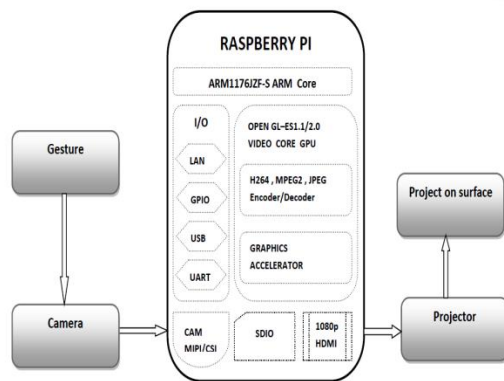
RASPBERRY PI

ARM1176JZF-S ARM Core

I/O

LAN

GPIO

USB

UART

OPEN GL–ES1.1/2.0
VIDEO CORE GPU

H264 , MPEG2 , JPEG
Encoder/Decoder

GRAPHICS
ACCELERATOR

CAM
MIPI/CSI

SDIO

1080p
HDMI

Gesture

Camera

Project on surface

Projector